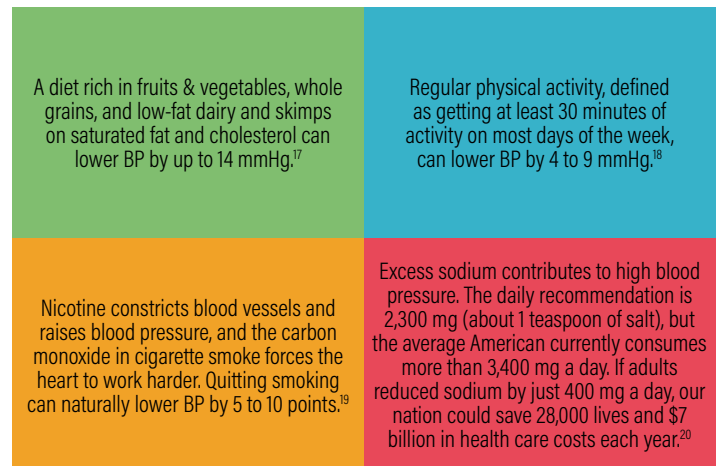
A diet rich in fruits & vegetables, whole grains, and low-fat dairy and skimps on saturated fat and cholesterol can lower BP by up to 14 mmHg.$^{17}$

Regular physical activity, defined as getting at least 30 minutes of activity on most days of the week, can lower BP by 4 to 9 mmHg.$^{18}$

Nicotine constricts blood vessels and raises blood pressure, and the carbon monoxide in cigarette smoke forces the heart to work harder. Quitting smoking can naturally lower BP by 5 to 10 points.$^{19}$

Excess sodium contributes to high blood pressure. The daily recommendation is 2,300 mg (about 1 teaspoon of salt), but the average American currently consumes more than 3,400 mg a day. If adults reduced sodium by just 400 mg a day, our nation could save 28,000 lives and $7 billion in health care costs each year.$^{20}$